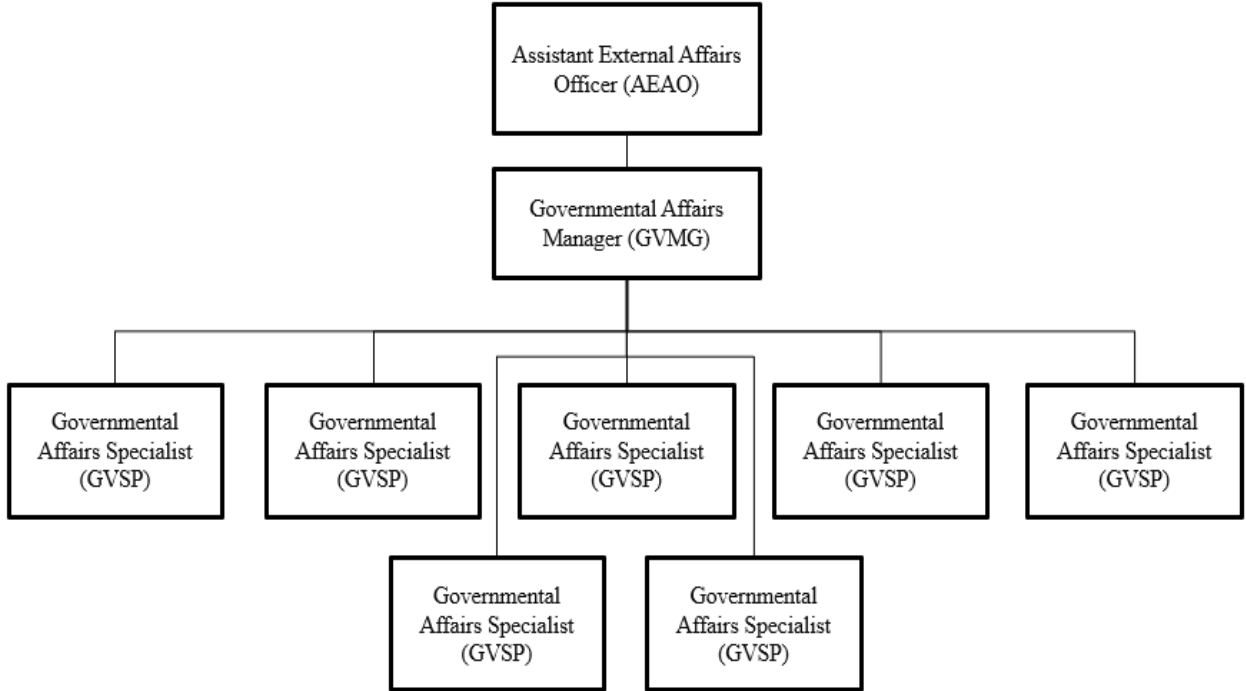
Assistant External Affairs Officer (AEAO)

Governmental Affairs Manager (GVMG)

Governmental Affairs Specialist (GVSP)

Governmental Affairs Specialist (GVSP)

Governmental Affairs Specialist (GVSP)

Governmental Affairs Specialist (GVSP)

Governmental Affairs Specialist (GVSP)

Governmental Affairs Specialist (GVSP)

Governmental Affairs Specialist (GVSP)